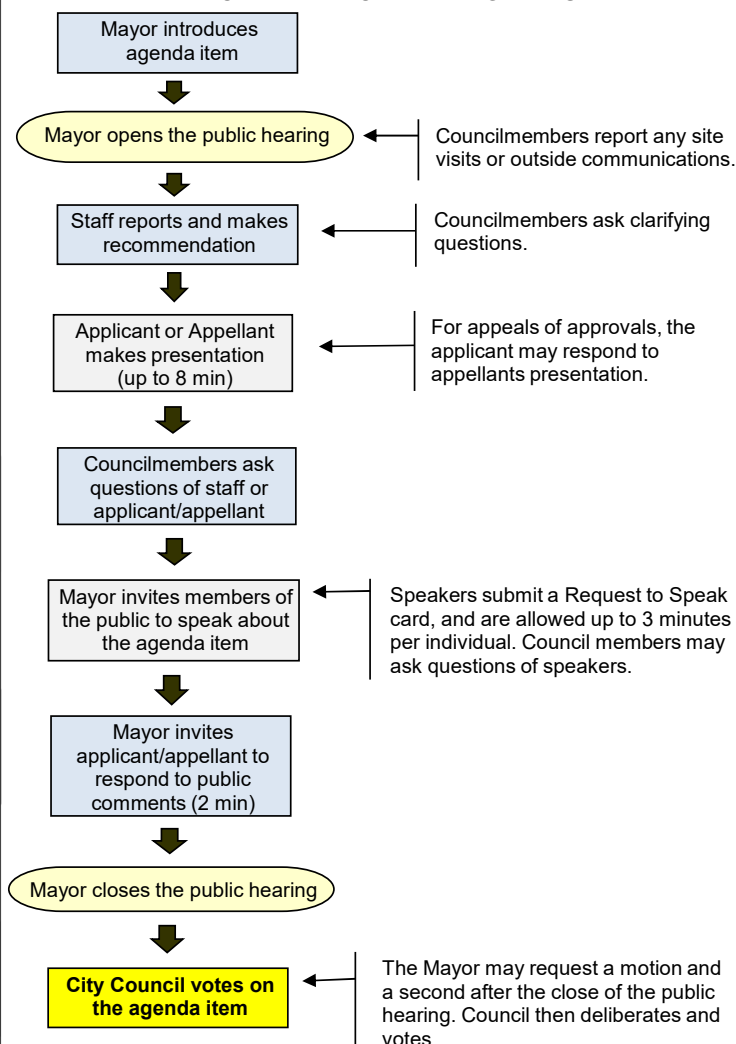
Mayor introduces agenda item

Mayor opens the public hearing

Councilmembers report any site visits or outside communications.

Staff reports and makes recommendation

Councilmembers ask clarifying questions.

Applicant or Appellant makes presentation (up to 8 min)

For appeals of approvals, the applicant may respond to appellants presentation.

Councilmembers ask questions of staff or applicant/appellant

Mayor invites members of the public to speak about the agenda item

Speakers submit a Request to Speak card, and are allowed up to 3 minutes per individual. Council members may ask questions of speakers.

Mayor invites applicant/appellant to respond to public comments (2 min)

Mayor closes the public hearing

City Council votes on the agenda item

The Mayor may request a motion and a second after the close of the public hearing. Council then deliberates and votes.